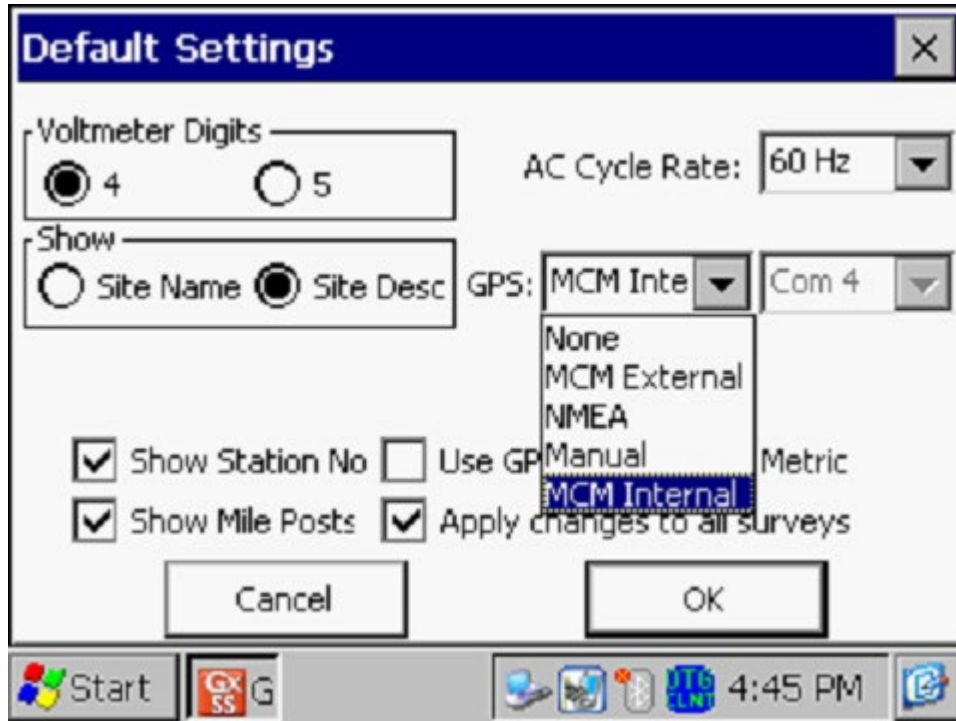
Default Settings ×

Voltmeter Digits
4 5

AC Cycle Rate: 60 Hz

Show
Site Name Site Desc

GPS: MCM Inte Com 4

None
MCM External
NMEA
Manual
MCM Internal

Show Station No Use GP Metric
Show Mile Posts Apply changes to all surveys

Cancel OK

Start GX SS G DTG CLNT 4:45 PM